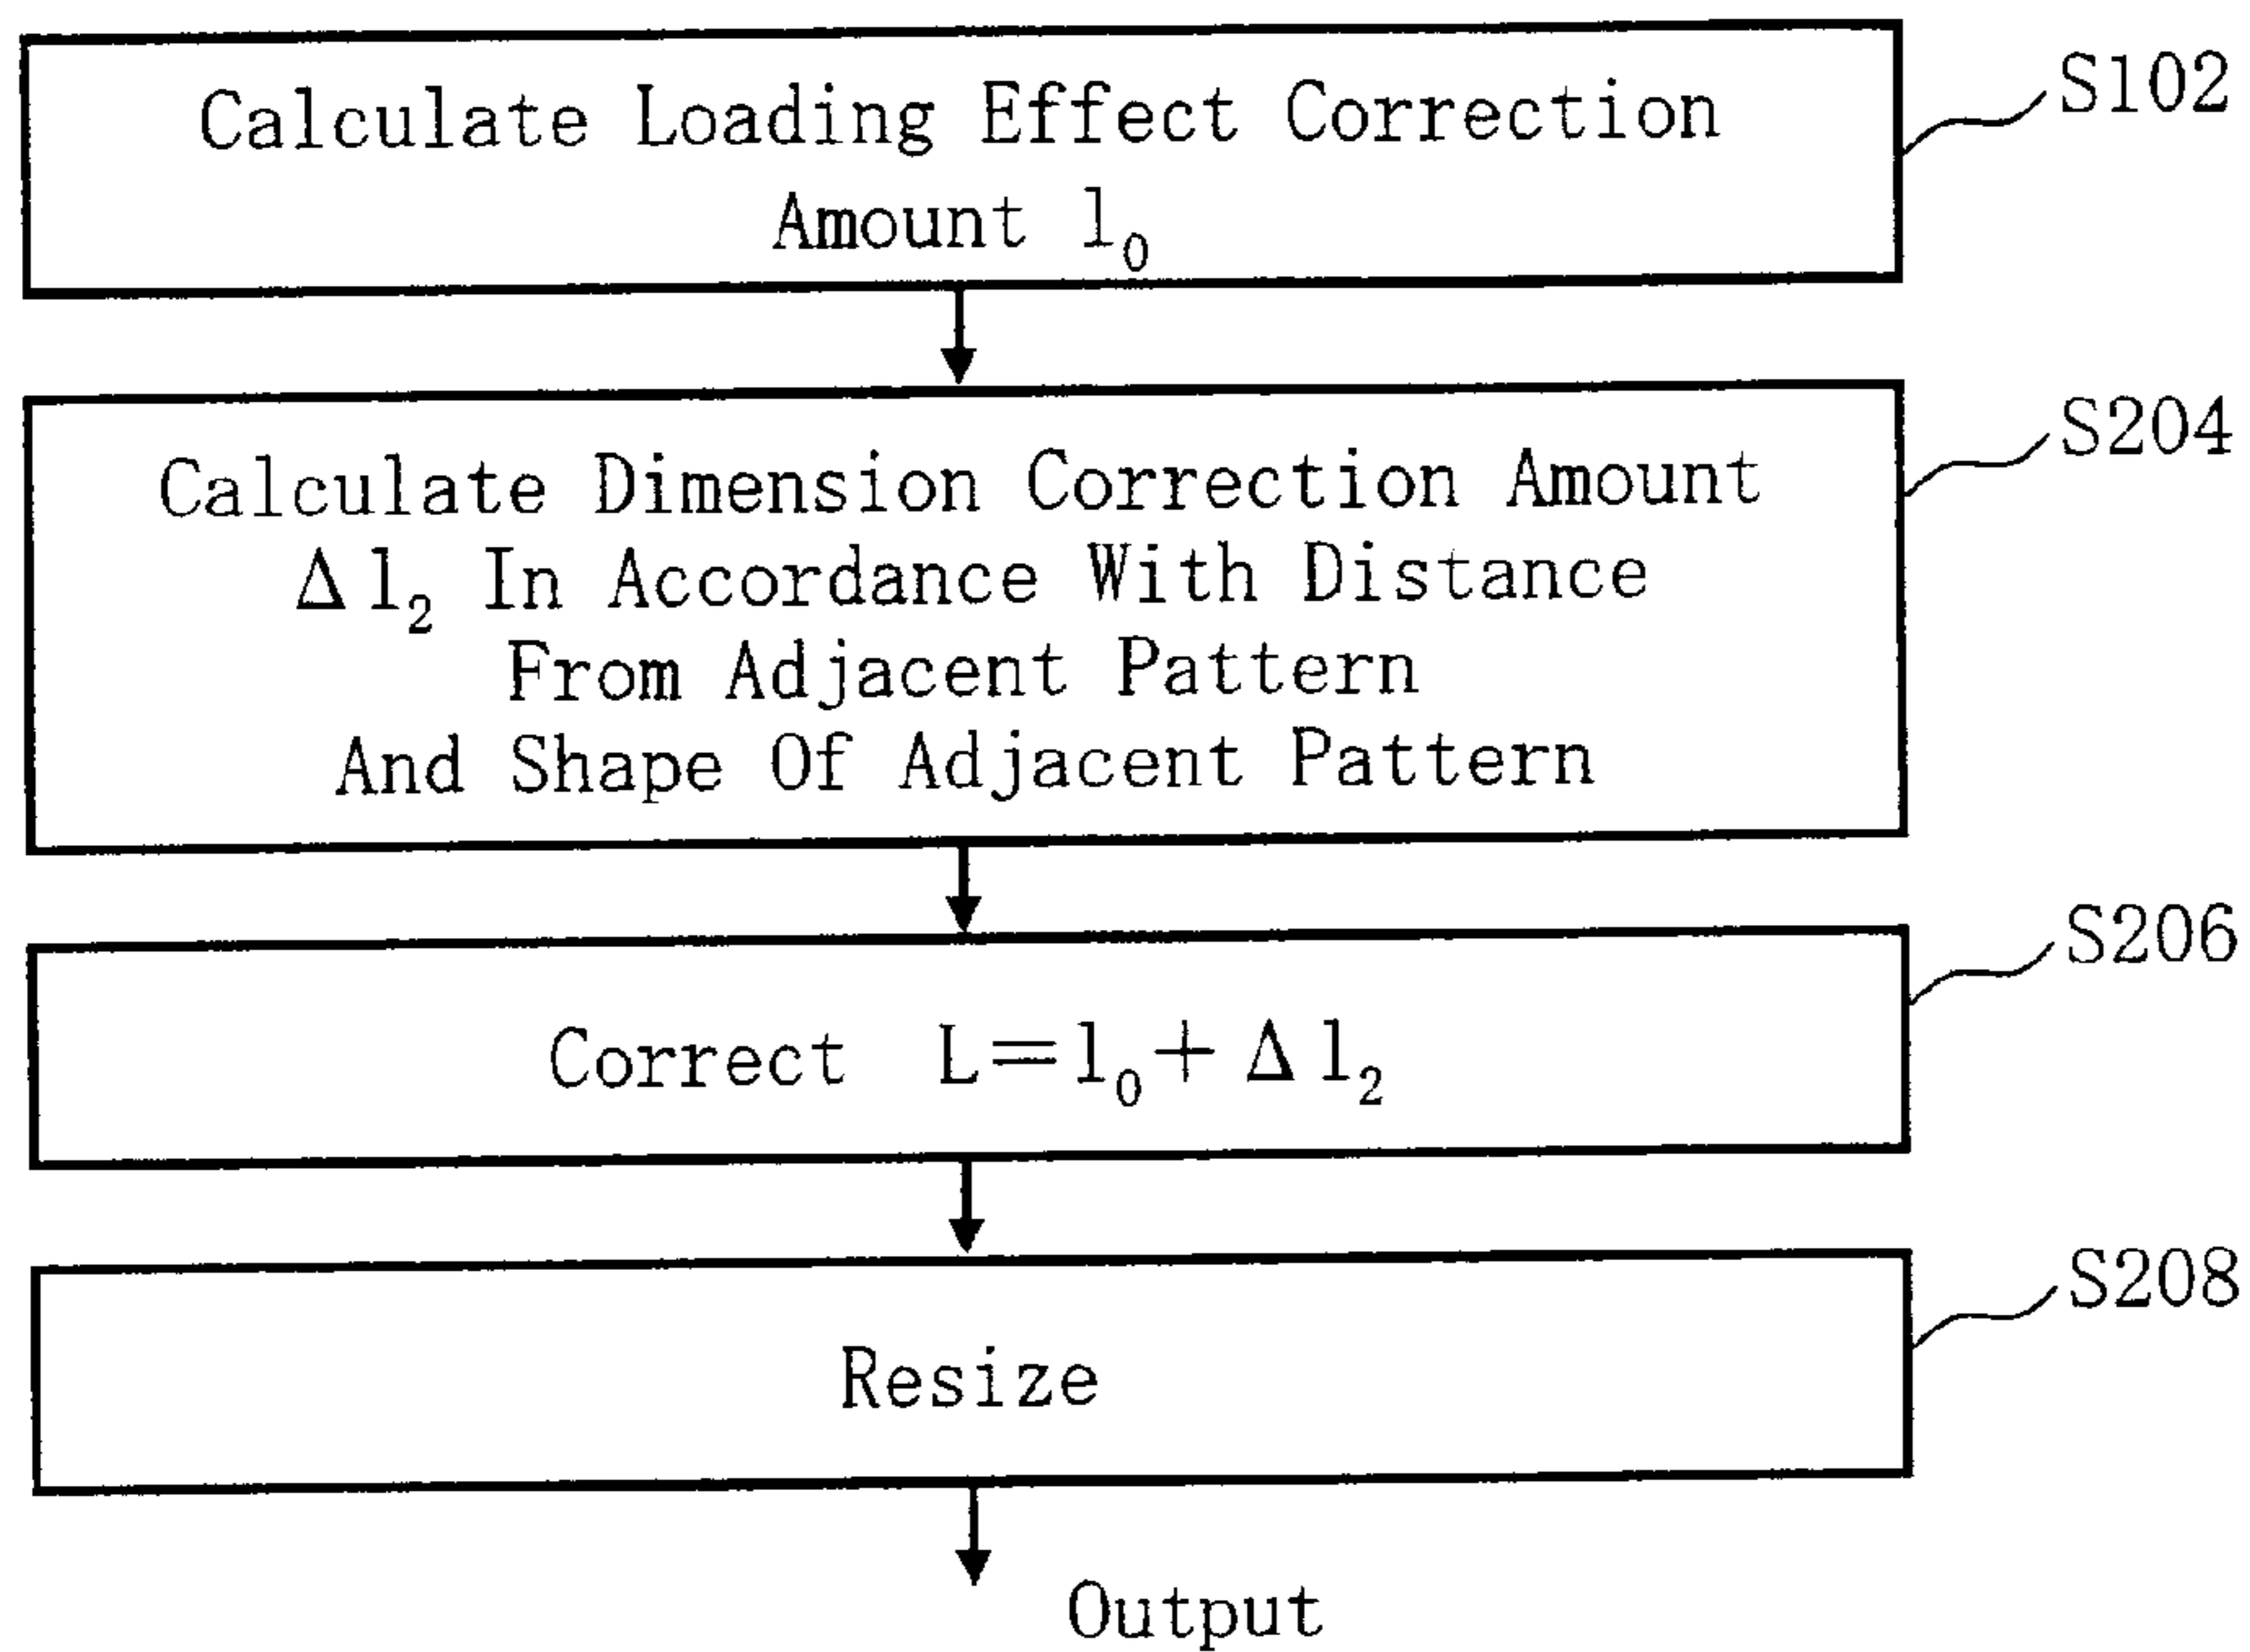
Calculate Loading Effect Correction Amount $l_0$

S102

Calculate Dimension Correction Amount $\Delta l_2$ In Accordance With Distance From Adjacent Pattern And Shape Of Adjacent Pattern

S204

Correct $L = l_0 + \Delta l_2$

S206

Resize

S208

Output